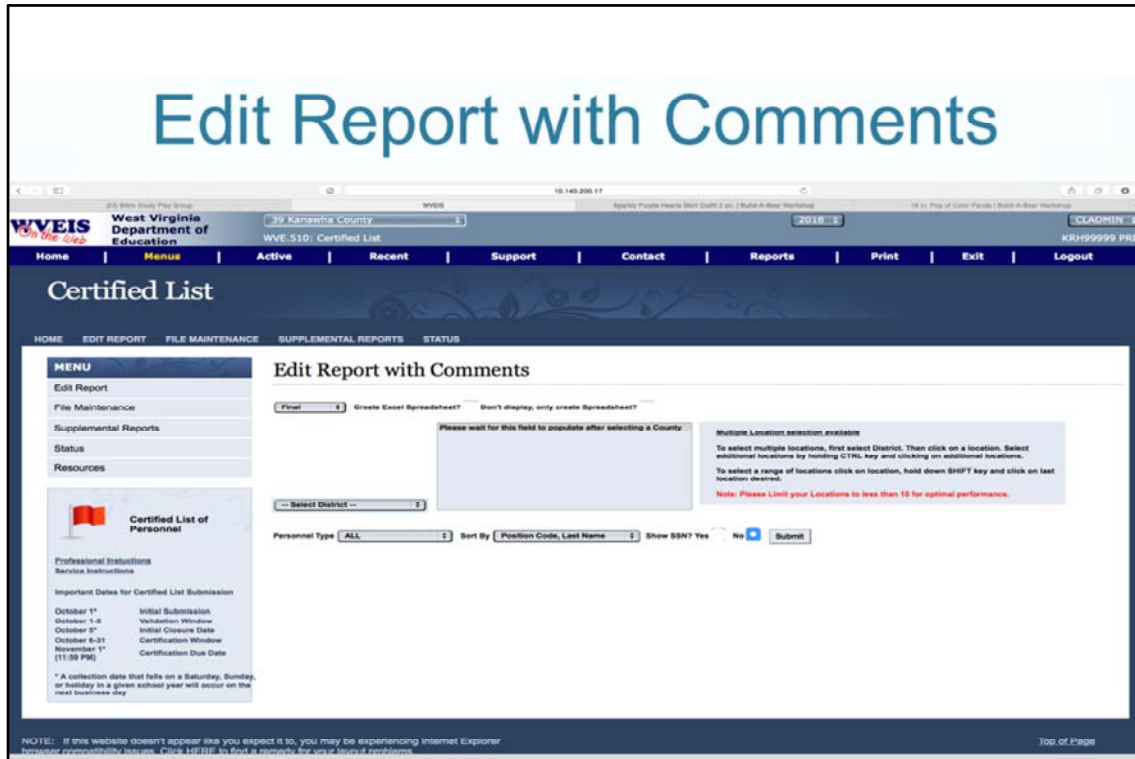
Edit Report with Comments

10.140.200.17

WVEIS On the Web West Virginia Department of Education

39 Kanawha County

WVE.510: Certified List

2016

CLADMIN

KRH99999 PR

Home | Menus | Active | Recent | Support | Contact | Reports | Print | Exit | Logout

Certified List

HOME EDIT REPORT FILE MAINTENANCE SUPPLEMENTAL REPORTS STATUS

MENU

Edit Report

File Maintenance

Supplemental Reports

Status

Resources

Certified List of Personnel

Professional Instuctions

Service Instructions

Important Dates for Certified List Submission

| | |
|---|---|
| October 1* | Initial Submission |
| October 1-5 | Validation Window |
| October 5* | Initial Closure Date |
| October 6-31 | Certification Window |
| November 1* (11:59 PM) | Certification Due Date |

* A collection date that falls on a Saturday, Sunday, or holiday in a given school year will occur on the next business day

Edit Report with Comments

Final Create Excel Spreadsheet? Don't display, only create Spreadsheet?

Please wait for this field to populate after selecting a County

-- Select District --

Multiple Location selection available

To select multiple locations, first select District. Then click on a location. Select additional locations by holding CTRL key and clicking on additional locations.

To select a range of locations click on location, hold down SHIFT key and click on last location desired.

Note: Please Limit your Locations to less than 10 for optimal performance.

Personnel Type ALL Sort By Position Code, Last Name Show SSN? Yes No Submit

NOTE: If this website doesn't appear like you expect it to, you may be experiencing Internet Explorer browser compatibility issues. Click HERE to find a remedy for your layout problems.

Top of Page